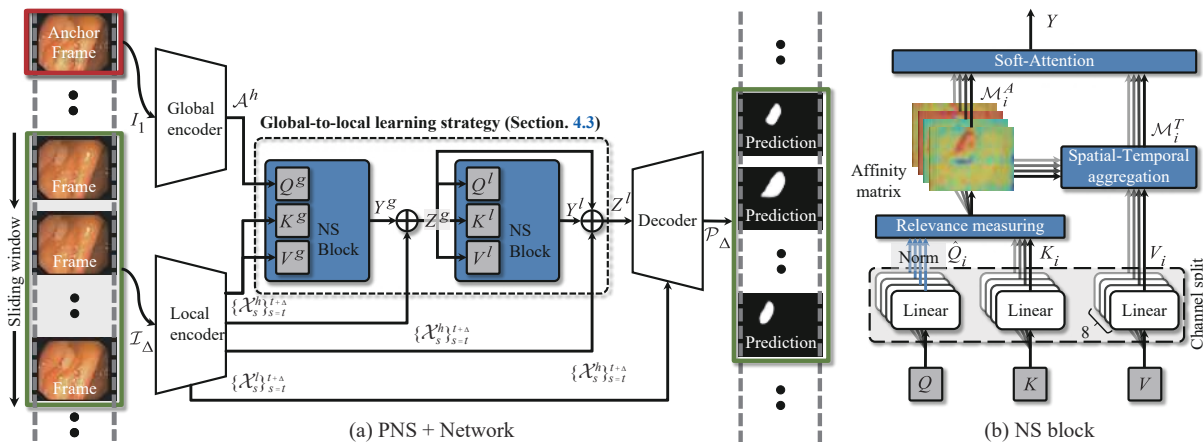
Anchor Frame

Frame

Frame

Frame

Sliding window

$I_1$

$\mathcal{I}_\Delta$

Global encoder

$\mathcal{A}^h$

Local encoder

Global-to-local learning strategy (Section. 4.3)

$Q^g$

$K^g$

$V^g$

NS Block

$Y^g$

$Z^g$

$Q^l$

$K^l$

$V^l$

NS Block

$Y^l$

$Z^l$

$\{\mathcal{X}_s^h\}_{s=t}^{t+\Delta}$

$\{\mathcal{X}_s^h\}_{s=t}^{t+\Delta}$

$\{\mathcal{X}_s^l\}_{s=t}^{t+\Delta}$

$\{\mathcal{X}_s^h\}_{s=t}^{t+\Delta}$

Decoder

$\mathcal{P}_\Delta$

Prediction

Prediction

Prediction

Prediction

(a) PNS + Network

$Y$

Soft-Attention

$\mathcal{M}_i^A$

$\mathcal{M}_i^T$

Affinity matrix

Spatial-Temporal aggregation

Relevance measuring

Norm

$\hat{Q}_i$

$K_i$

$V_i$

Linear

Linear

8

Linear

Channel split

$Q$

$K$

$V$

(b) NS block